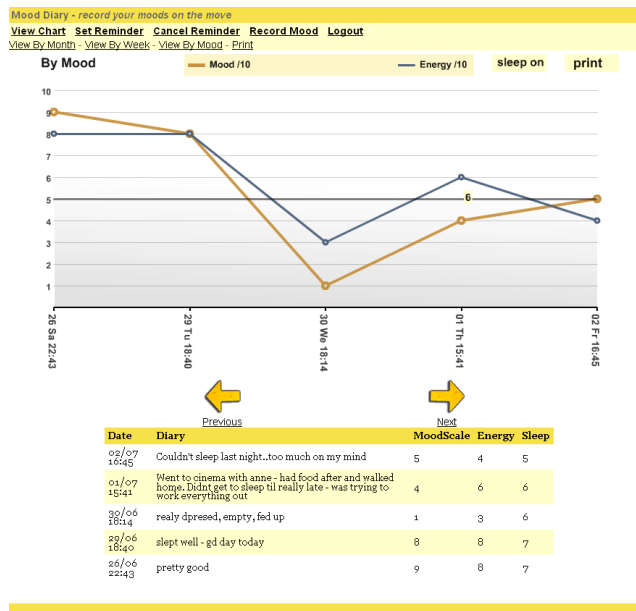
Mood Diary - record your moods on the move

View Chart Set Reminder Cancel Reminder Record Mood Logout

View By Month - View By Week - View By Mood - Print

By Mood

Mood /10 Energy /10 sleep on print

10
9
8
7
6
5
4
3
2
1

6

26 Sa 22:43
29 Tu 18:40
30 We 18:14
01 Th 15:41
02 Fr 16:45

Previous Next

| Date | Diary | MoodScale | Energy | Sleep |
|---|---|---|---|---|
| 02/07 16:45 | Couldn't sleep last night..too much on my mind | 5 | 4 | 5 |
| 01/07 15:41 | Went to cinema with anne - had food after and walked home. Didnt get to sleep til really late - was trying to work everything out | 4 | 6 | 6 |
| 30/06 18:14 | realy dpresed, empty, fed up | 1 | 3 | 6 |
| 29/06 18:40 | slept well - gd day today | 8 | 8 | 7 |
| 26/06 22:43 | pretty good | 9 | 8 | 7 |